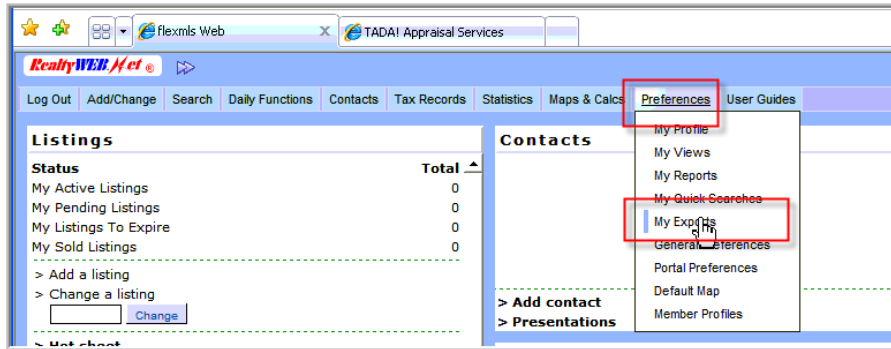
flexmls Web
TADA! Appraisal Services

RealtyWEBNet ®

Log Out | Add/Change | Search | Daily Functions | Contacts | Tax Records | Statistics | Maps & Calcs | Preferences | User Guides

Listings

| Status | Total |
|---|---|
| My Active Listings | 0 |
| My Pending Listings | 0 |
| My Listings To Expire | 0 |
| My Sold Listings | 0 |

> Add a listing
> Change a listing
Change

> Hot sheet

Contacts

> Add contact
> Presentations

My Profile
My Views
My Reports
My Quick Searches
My Exports
General Preferences
Portal Preferences
Default Map
Member Profiles